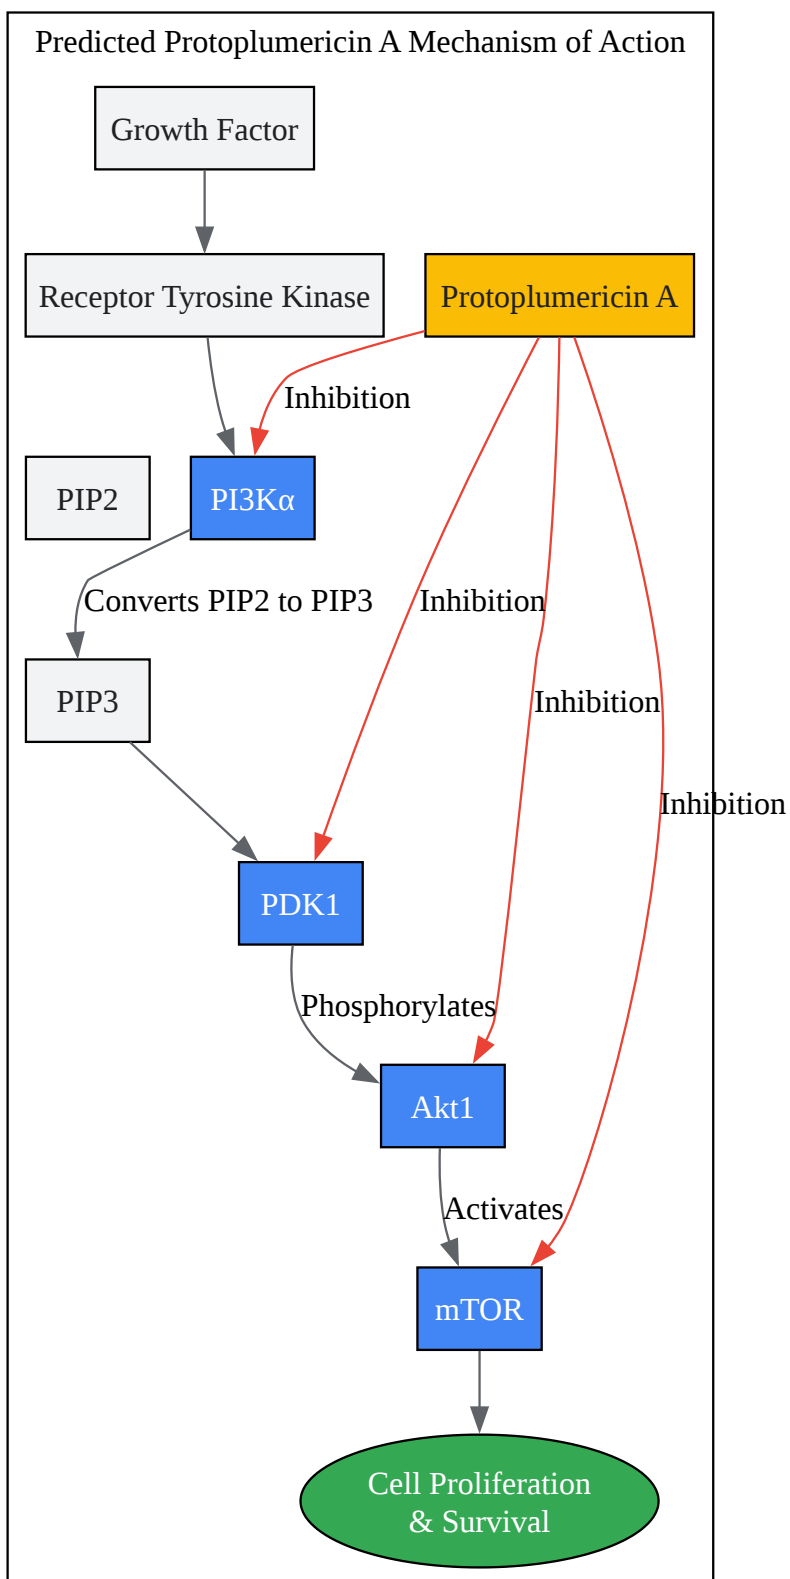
Predicted Protoplumericin A Mechanism of Action

Growth Factor

Receptor Tyrosine Kinase

Protoplumericin A

Inhibition

PIP2

PI3Kα

Converts PIP2 to PIP3

Inhibition

PIP3

Inhibition

Inhibition

PDK1

Phosphorylates

Akt1

Activates

mTOR

Cell Proliferation & Survival